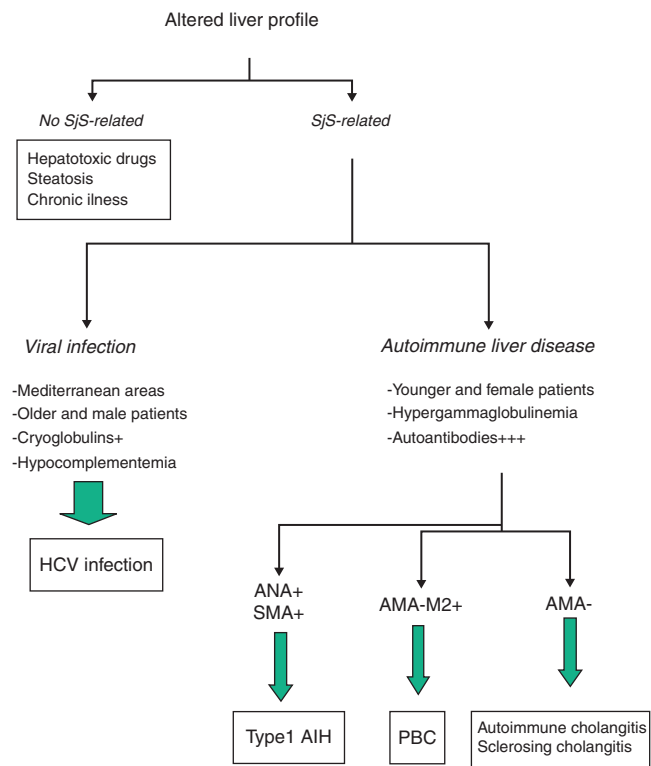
Altered liver profile

No SjS-related

SjS-related

Hepatotoxic drugs
Steatosis
Chronic ilness

Viral infection

-Mediterranean areas
-Older and male patients
-Cryoglobulins+
-Hypocomplementemia

HCV infection

Autoimmune liver disease

-Younger and female patients
-Hypergammaglobulinemia
-Autoantibodies+++

ANA+
SMA+

Type1 AIH

AMA-M2+

PBC

AMA-

Autoimmune cholangitis
Sclerosing cholangitis